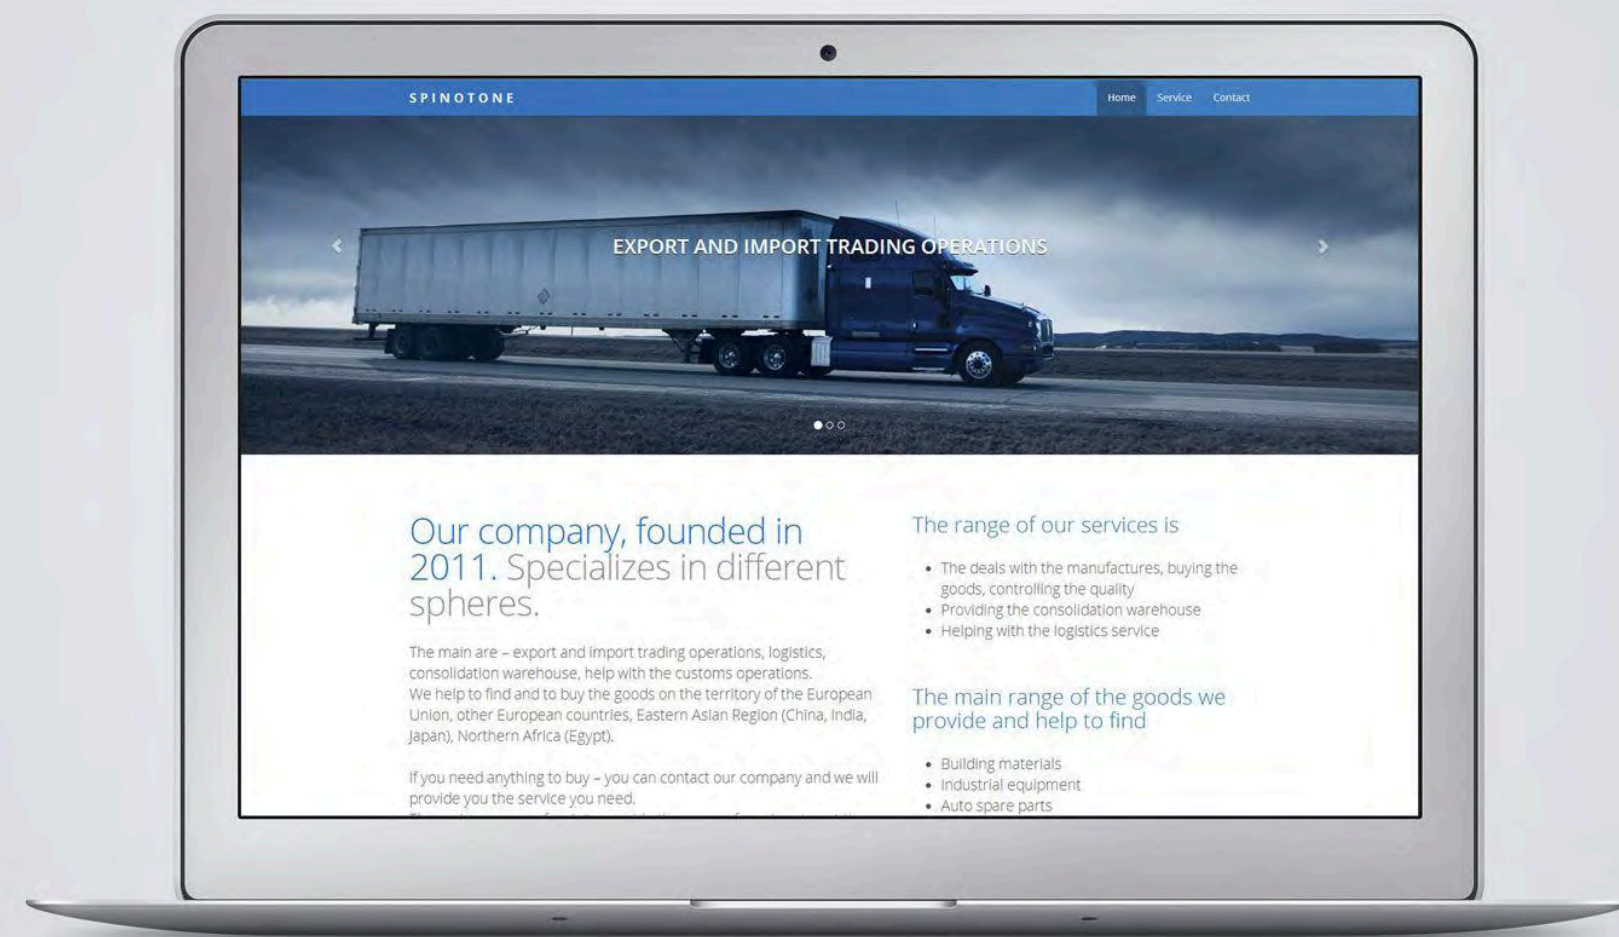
SPINOTONE

Home Service Contact

EXPORT AND IMPORT TRADING OPERATIONS

Our company, founded in 2011. Specializes in different spheres.

The main are – export and import trading operations, logistics, consolidation warehouse, help with the customs operations.
We help to find and to buy the goods on the territory of the European Union, other European countries, Eastern Asian Region (China, India, Japan), Northern Africa (Egypt).

If you need anything to buy – you can contact our company and we will provide you the service you need.
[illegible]

The range of our services is

• The deals with the manufactures, buying the goods, controlling the quality
• Providing the consolidation warehouse
• Helping with the logistics service

The main range of the goods we provide and help to find

• Building materials
• Industrial equipment
• Auto spare parts